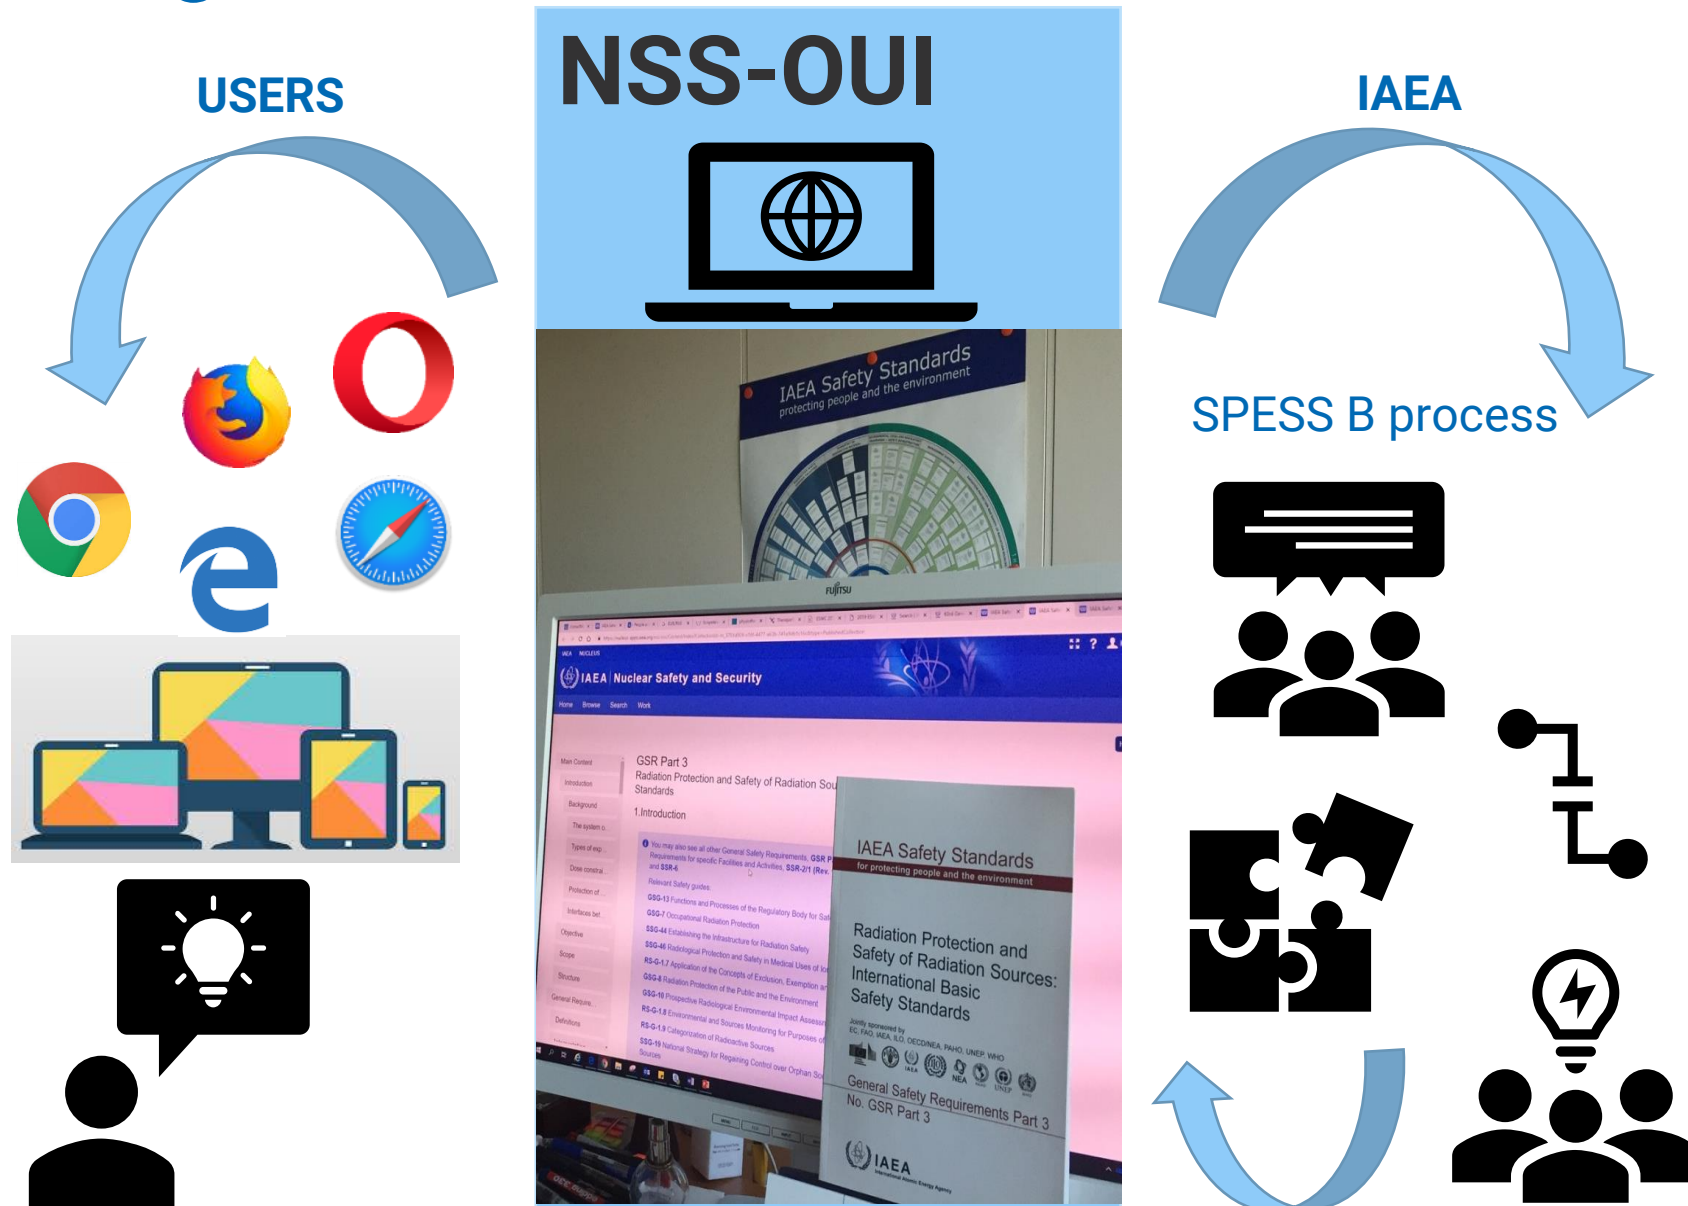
USERS

NSS-OUI

IAEA

SPESS B process

IAEA Safety Standards
protecting people and the environment

FUJITSU

IAEA | Nuclear Safety and Security

Home Browse Search Work

GSR Part 3
Radiation Protection and Safety of Radiation Sou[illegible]
Standards

1.Introduction

Main Content
Introduction
Background
The system o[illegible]
Types of exp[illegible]
Dose constra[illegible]
Protection of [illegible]
Interfaces bet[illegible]
Objective
Scope
Structure
General Require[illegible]
Definitions

You may also see all other General Safety Requirements, GSR P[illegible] Requirements for specific Facilities and Activities, SSR-2/1 (Rev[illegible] and SSR-6
Relevant Safety guides:
GSG-13 Functions and Processes of the Regulatory Body for Saf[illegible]
GSG-7 Occupational Radiation Protection
SSG-44 Establishing the Infrastructure for Radiation Safety
SSG-46 Radiological Protection and Safety in Medical Uses of Io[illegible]
RS-G-1.7 Application of the Concepts of Exclusion, Exemption a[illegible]
GSG-8 Radiation Protection of the Public and the Environment
GSG-10 Prospective Radiological Environmental Impact Assess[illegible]
RS-G-1.8 Environmental and Sources Monitoring for Purposes o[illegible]
RS-G-1.9 Categorization of Radioactive Sources
SSG-19 National Strategy for Regaining Control over Orphan So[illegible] Sources

IAEA Safety Standards
for protecting people and the environment

Radiation Protection and Safety of Radiation Sources: International Basic Safety Standards

Jointly sponsored by
EC, FAO, IAEA, ILO, OECD/NEA, PAHO, UNEP, WHO

General Safety Requirements Part 3
No. GSR Part 3

IAEA